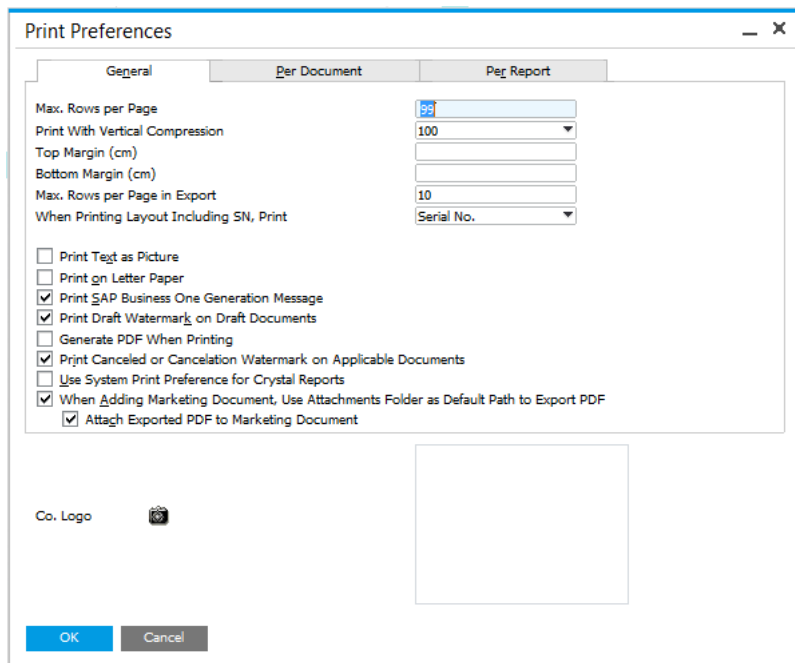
Print Preferences

_ ×

General | Per Document | Per Report

Max. Rows per Page 99
Print With Vertical Compression 100
Top Margin (cm)
Bottom Margin (cm)
Max. Rows per Page in Export 10
When Printing Layout Including SN, Print Serial No.

Print Text as Picture
Print on Letter Paper
Print SAP Business One Generation Message
Print Draft Watermark on Draft Documents
Generate PDF When Printing
Print Canceled or Cancelation Watermark on Applicable Documents
Use System Print Preference for Crystal Reports
When Adding Marketing Document, Use Attachments Folder as Default Path to Export PDF
Attach Exported PDF to Marketing Document

Co. Logo

OK Cancel